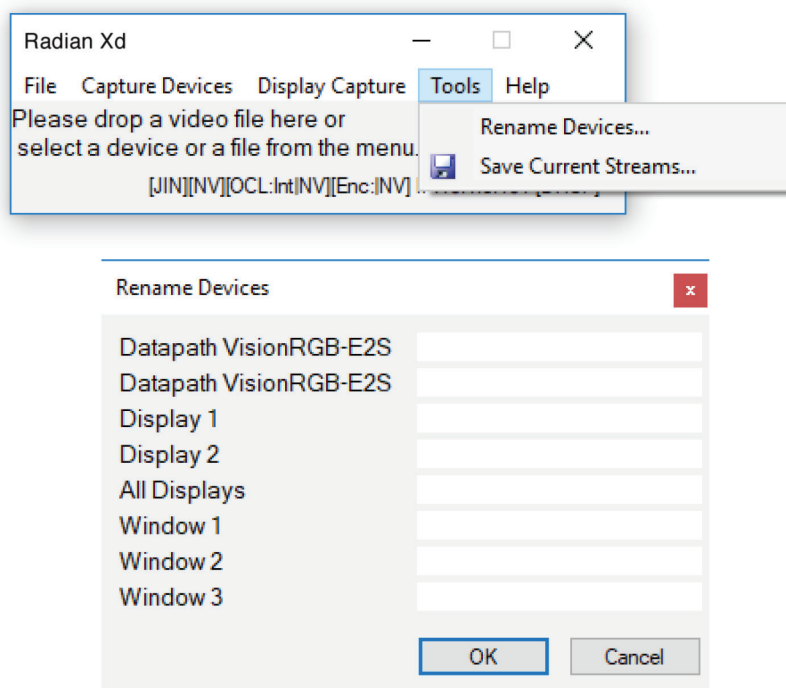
Radian Xd

File Capture Devices Display Capture Tools Help

Please drop a video file here or select a device or a file from the menu.

[JIN][NV][OCL:Int|NV][Enc:|NV] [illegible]

Rename Devices...

Save Current Streams...

Rename Devices

x

Datapath VisionRGB-E2S

Datapath VisionRGB-E2S

Display 1

Display 2

All Displays

Window 1

Window 2

Window 3

OK

Cancel